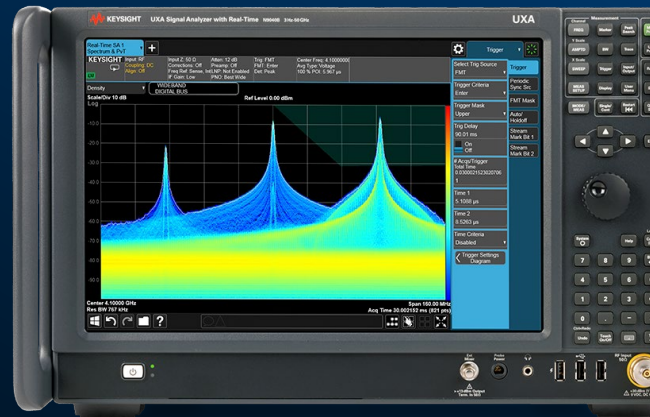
KEYSIGHT UXA Signal Analyzer with Real-Time N9040B 2Hz-50GHz

UXA

Real-Time SA 1
Spectrum & PvT

Trigger

KEYSIGHT Input: RF
Coupling: DC
Align: Off

Input Z: 50 Ω
Corrections: Off
Freq Ref: Sense, Int
IF Gain: Low

Atten: 12 dB
Preamp: Off
LNP: Not Enabled
PNO: Best Wide

Trig: FMT
FMT: Enter
Det: Peak

Center Freq: 4.100000 GHz
Avg Type: Voltage
100 % POI: 5.967 μs

Density

WIDE BAND
DIGITAL BUS

Scale/Div 10 dB
Log

Ref Level 0.00 dBm

-10.0
-20.0
-30.0
-40.0
-50.0
-60.0
-70.0
-80.0
-90.0

Center 4.10000 GHz
Res BW 767 kHz

Span 160.00 MHz
Acq Time 30.002152 ms (821 ps)

Select Trig Source
FMT

Trigger Criteria
Enter

Trigger Mask
Upper

Trig Delay
90.01 ms
On
Off

# Acqs/Trigger
Total Time
0.0300021523030706
1

Time 1
5.1088 μs

Time 2
8.5263 μs

Time Criteria
Disabled

Trigger Settings Diagram

Trigger

Periodic Sync Src

FMT Mask

Auto/ Holdoff

Stream Mark Bit 1

Stream Mark Bit 2

FREQ
SPAN
AMPTD
Marker
SWEEP
MEAS SETUP
MODE/ MEAS
Help
Undo
Redo
Save
Recall
Enter
Esc
System
Trigger
Input/ Output
Display
View
Peak Search
Pan
Mode Preset
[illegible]
Probe Power
RF Input